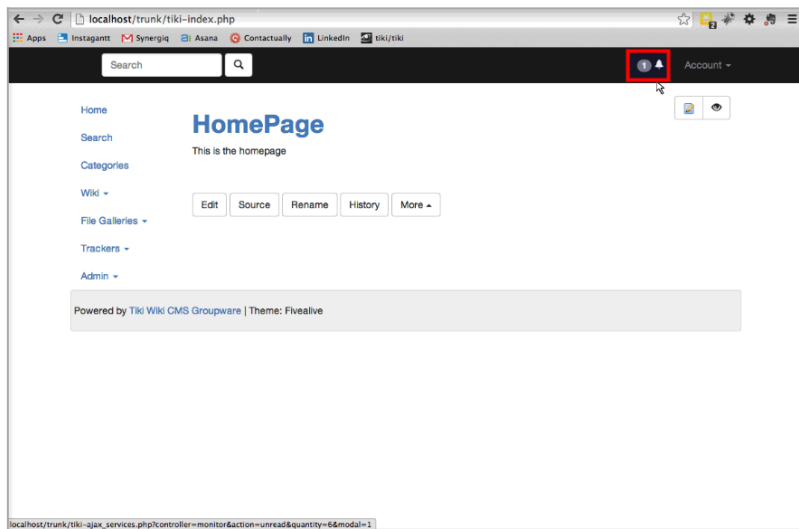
localhost/trunk/tiki-index.php

Apps Instagantt Synergiq Asana Contactually LinkedIn tiki/tiki

Search

1

Account

Home

Search

Categories

Wiki

File Galleries

Trackers

Admin

HomePage

This is the homepage

Edit Source Rename History More

Powered by Tiki Wiki CMS Groupware | Theme: Fivealive

localhost/trunk/tiki-ajax_services.php?controller=monitor&action=unread&quantity=6&modal=1